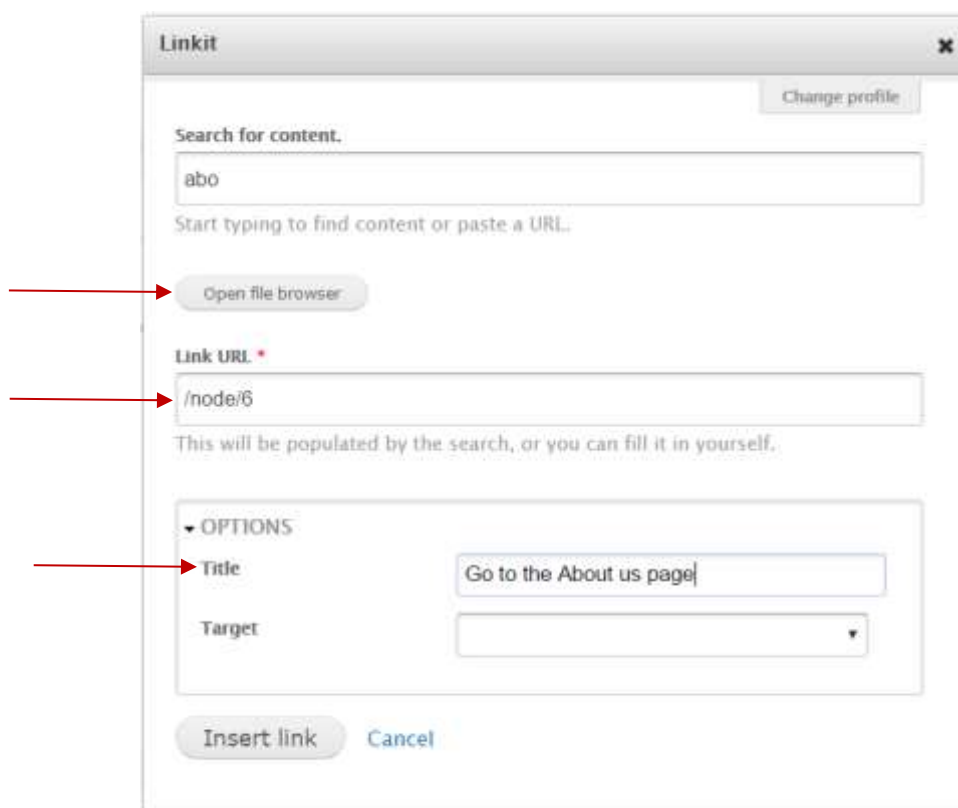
Linkit

Change profile

Search for content.

abo

Start typing to find content or paste a URL.

Open file browser

Link URL *

/node/6

This will be populated by the search, or you can fill it in yourself.

OPTIONS

Title

Go to the About us page

Target

Insert link

Cancel